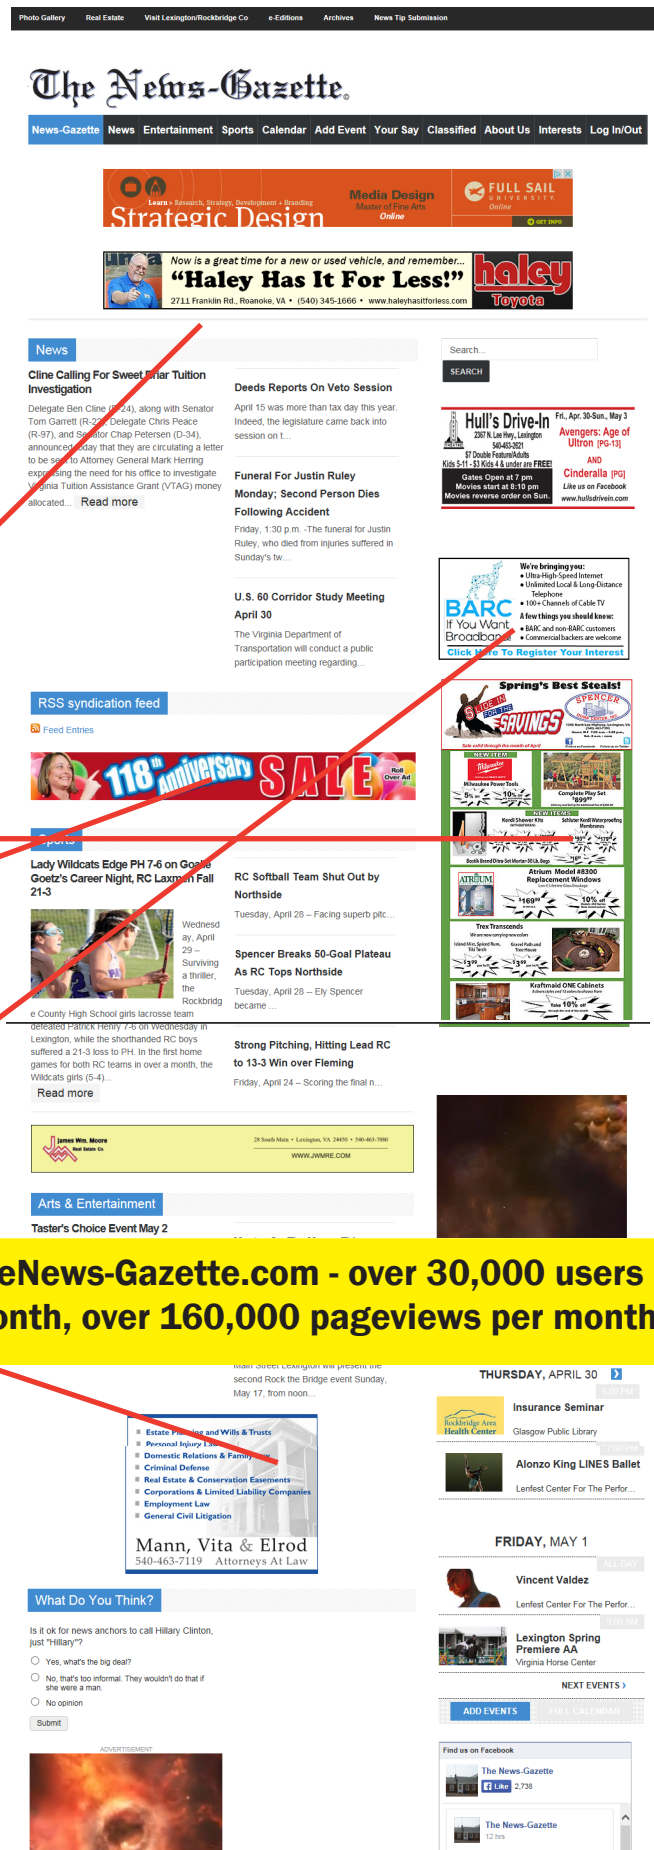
Photo Gallery Real Estate Visit Lexington/Rockbridge Co e-Editions Archives News Tip Submission

The News-Gazette.

News-Gazette News Entertainment Sports Calendar Add Event Your Say Classified About Us Interests Log In/Out

Learn » Research, Strategy, Development + Branding
Strategic Design
Media Design
Master of Fine Arts
Online
FULL SAIL UNIVERSITY. Online
GET INFO

Now is a great time for a new or used vehicle, and remember...
"Haley Has It For Less!"
2711 Franklin Rd., Roanoke, VA • (540) 345-1666 • www.haleyhasitforless.com
haley Toyota

News

Cline Calling For Sweet Briar Tuition Investigation

Delegate Ben Cline (R-24), along with Senator Tom Garrett (R-22), Delegate Chris Peace (R-97), and Senator Chap Petersen (D-34), announced today that they are circulating a letter to be sent to Attorney General Mark Herring expressing the need for his office to investigate Virginia Tuition Assistance Grant (VTAG) money allocated... Read more

Deeds Reports On Veto Session
April 15 was more than tax day this year. Indeed, the legislature came back into session on t...

Funeral For Justin Ruley Monday; Second Person Dies Following Accident
Friday, 1:30 p.m. -The funeral for Justin Ruley, who died from injuries suffered in Sunday's tw...

U.S. 60 Corridor Study Meeting April 30
The Virginia Department of Transportation will conduct a public participation meeting regarding...

Search...
SEARCH

Hull's Drive-In
2367 N. Lee Hwy., Lexington
540-463-2621
$7 Double Feature/Adults
Kids 5-11 - $3 Kids 4 & under are FREE!
Gates Open at 7 pm
Movies start at 8:10 pm
Movies reverse order on Sun.
Fri., Apr. 30-Sun., May 3
Avengers: Age of Ultron [PG-13]
AND
Cinderella [PG]
Like us on Facebook
www.hullsdrivein.com

BARC
If You Want Broadband
We're bringing you:
• Ultra-High-Speed Internet
• Unlimited Local & Long-Distance Telephone
• 100+ Channels of Cable TV
A few things you should know:
• BARC and non-BARC customers
• Commercial backers are welcome
Click Here To Register Your Interest

RSS syndication feed
Feed Entries

118th Anniversary SALE

Sports

Lady Wildcats Edge PH 7-6 on Goetz's Career Night, RC Laxmen Fall 21-3

Wednesday, April 29 – Surviving a thriller, the Rockbridge County High School girls lacrosse team defeated Patrick Henry 7-6 on Wednesday in Lexington, while the shorthanded RC boys suffered a 21-3 loss to PH. In the first home games for both RC teams in over a month, the Wildcats girls (5-4)... Read more

RC Softball Team Shut Out by Northside
Tuesday, April 28 – Facing superb pitc...

Spencer Breaks 50-Goal Plateau As RC Tops Northside
Tuesday, April 28 – Ely Spencer became...

Strong Pitching, Hitting Lead RC to 13-3 Win over Fleming
Friday, April 24 – Scoring the final n...

Spring's Best Steals!
SPENCER
SLIDE INTO SAVINGS
NEW ITEM
Milwaukee Power Tools
Complete Play Set
Atrium Model #8300 Replacement Windows
Trex Transcends
Kraftmaid ONE Cabinets

James Wm. Moore Real Estate Co.
28 South Main • Lexington, VA 24450 • 540-463-7080
WWW.JWMRE.COM

Arts & Entertainment

Taster's Choice Event May 2

eNews-Gazette.com - over 30,000 users
nth, over 160,000 pageviews per month

Main Street Lexington will present the second Rock the Bridge event Sunday, May 17, from noon...

Estate Planning and Wills & Trusts
Personal Injury Law
Domestic Relations & Family
Criminal Defense
Real Estate & Conservation Easements
Corporations & Limited Liability Companies
Employment Law
General Civil Litigation
Mann, Vita & Elrod
540-463-7119 Attorneys At Law

THURSDAY, APRIL 30

Insurance Seminar
Glasgow Public Library

Alonzo King LINES Ballet
Lenfest Center For The Perfor...

FRIDAY, MAY 1
ALL DAY

Vincent Valdez
Lenfest Center For The Perfor...

Lexington Spring Premiere AA
Virginia Horse Center

NEXT EVENTS ›

ADD EVENTS FULL CALENDAR

What Do You Think?

Is it ok for news anchors to call Hillary Clinton, just "Hillary"?
Yes, what's the big deal?
No, that's too informal. They wouldn't do that if she were a man.
No opinion
Submit

ADVERTISEMENT

Find us on Facebook
The News-Gazette
Like 2,738
The News-Gazette
12 hrs